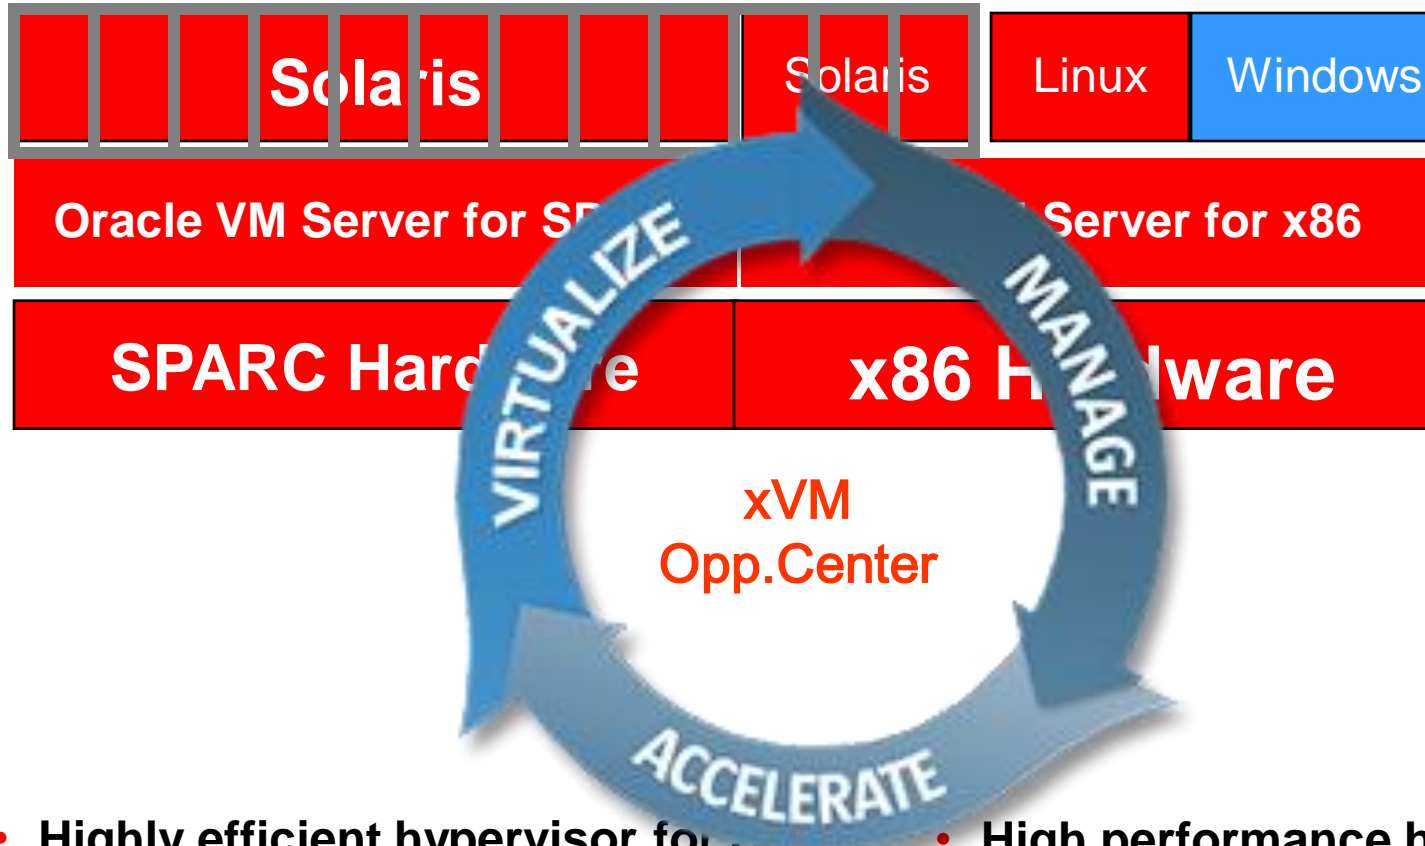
Solaris

Solaris

Linux

Windows

Oracle VM Server for SP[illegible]

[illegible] Server for x86

SPARC Hard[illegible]e

x86 H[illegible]dware

VIRTUALIZE

MANAGE

ACCELERATE

xVM
Opp.Center

• Highly efficient hypervisor fo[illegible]

• High performance h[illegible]